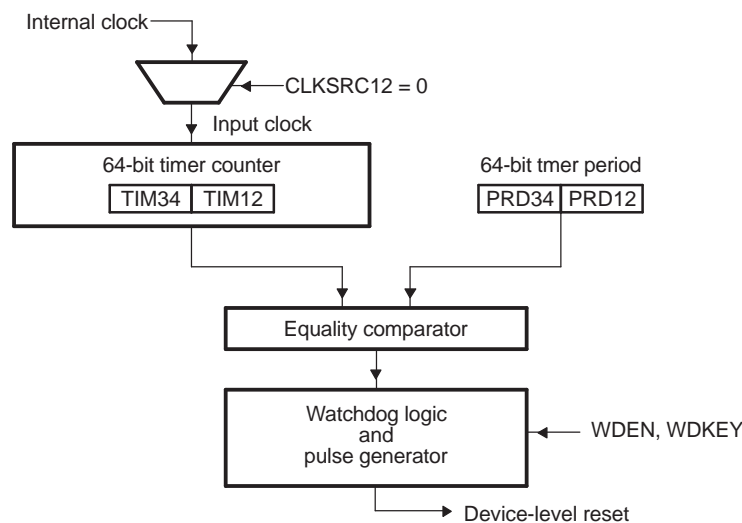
Internal clock

CLKSRC12 = 0

Input clock

64-bit timer counter

| TIM34 | TIM12 |
|---|---|

64-bit tmer period

| PRD34 | PRD12 |
|---|---|

Equality comparator

Watchdog logic and pulse generator

WDEN, WDKEY

Device-level reset